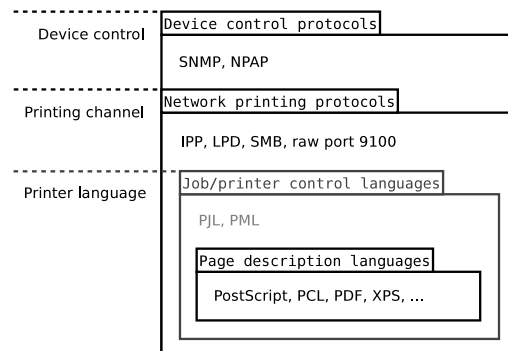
Device control

Device control protocols

SNMP, NPAP

Printing channel

Network printing protocols

IPP, LPD, SMB, raw port 9100

Printer language

Job/printer control languages

PJL, PML

Page description languages

PostScript, PCL, PDF, XPS, ...